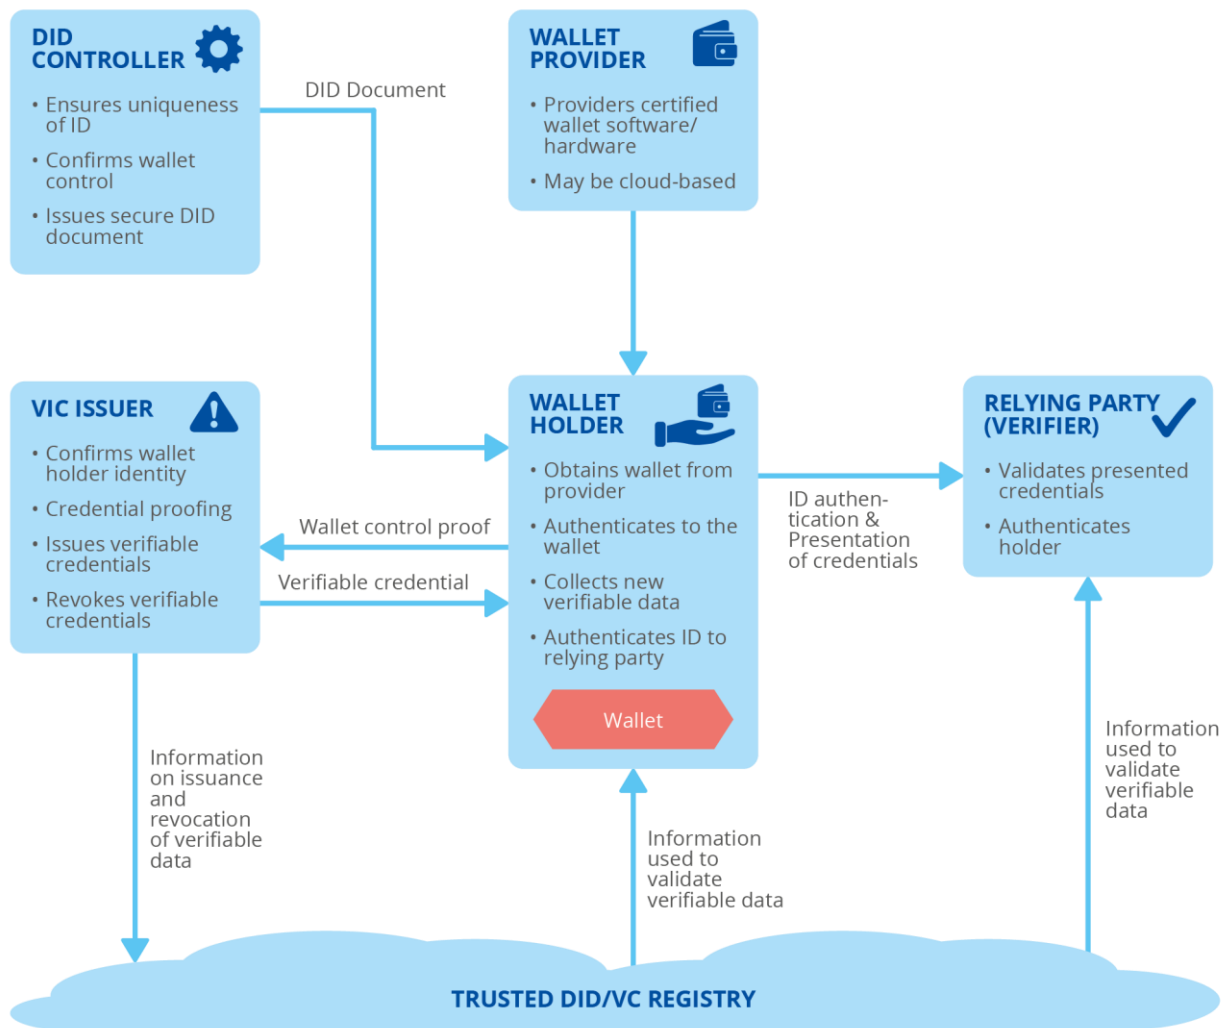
DID CONTROLLER

• Ensures uniqueness of ID
• Confirms wallet control
• Issues secure DID document

DID Document

WALLET PROVIDER

• Providers certified wallet software/ hardware
• May be cloud-based

VIC ISSUER

• Confirms wallet holder identity
• Credential proofing
• Issues verifiable credentials
• Revokes verifiable credentials

Wallet control proof

Verifiable credential

WALLET HOLDER

• Obtains wallet from provider
• Authenticates to the wallet
• Collects new verifiable data
• Authenticates ID to relying party

Wallet

ID authentication & Presentation of credentials

RELYING PARTY (VERIFIER)

• Validates presented credentials
• Authenticates holder

Information on issuance and revocation of verifiable data

Information used to validate verifiable data

Information used to validate verifiable data

TRUSTED DID/VC REGISTRY